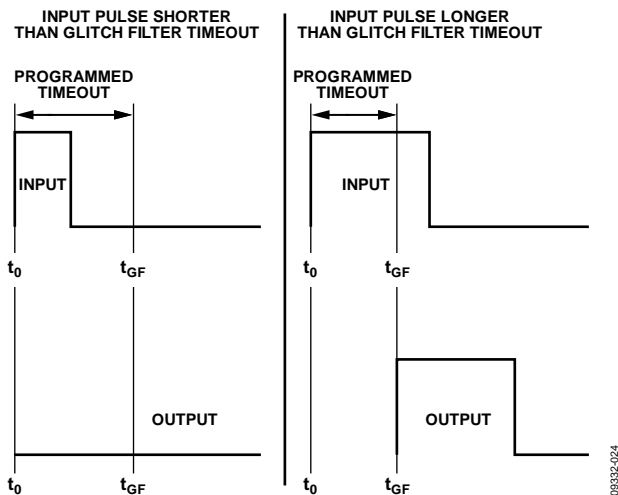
INPUT PULSE SHORTER THAN GLITCH FILTER TIMEOUT

PROGRAMMED TIMEOUT

INPUT

$t_0$

$t_{GF}$

OUTPUT

$t_0$

$t_{GF}$

INPUT PULSE LONGER THAN GLITCH FILTER TIMEOUT

PROGRAMMED TIMEOUT

INPUT

$t_0$

$t_{GF}$

OUTPUT

$t_0$

$t_{GF}$

09332-024